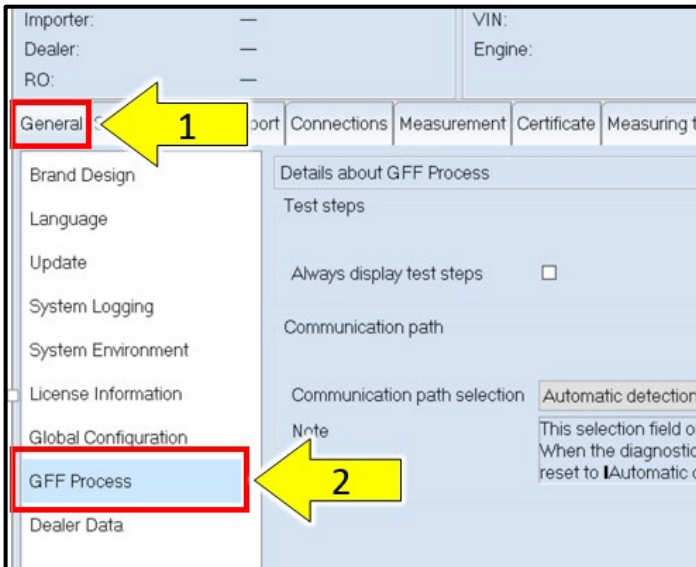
Importer: —
Dealer: —
RO: —

VIN:
Engine:

General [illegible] 1 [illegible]port Connections Measurement Certificate Measuring t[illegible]

Brand Design
Language
Update
System Logging
System Environment
License Information
Global Configuration
GFF Process
Dealer Data

2

Details about GFF Process

Test steps

Always display test steps ☐

Communication path

Communication path selection Automatic detection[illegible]

Note This selection field o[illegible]
When the diagnostic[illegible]
reset to lAutomatic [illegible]